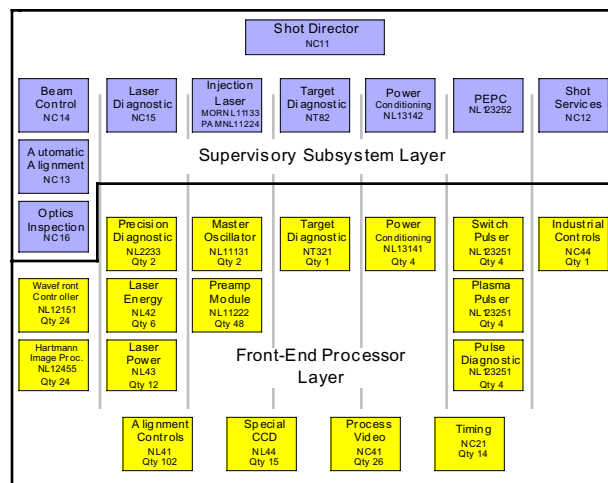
Shot Director
NC11

Beam Control
NC14

Laser Diagnostic
NC15

Injection Laser
MORNL11133
PAMNL11224

Target Diagnostic
NT82

Power Conditioning
NL13142

PEPC
NL123252

Shot Services
NC12

Automatic Alignment
NC13

Supervisory Subsystem Layer

Optics Inspection
NC16

Precision Diagnostic
NL2233
Qty 2

Master Oscillator
NL11131
Qty 2

Target Diagnostic
NT321
Qty 1

Power Conditioning
NL13141
Qty 4

Switch Pulser
NL123251
Qty 4

Industrial Controls
NC44
Qty 1

Wavefront Controller
NL12151
Qty 24

Laser Energy
NL42
Qty 6

Preamp Module
NL11222
Qty 48

Plasma Pulser
NL123251
Qty 4

Hartmann Image Proc.
NL12455
Qty 24

Laser Power
NL43
Qty 12

Front-End Processor Layer

Pulse Diagnostic
NL123251
Qty 4

Alignment Controls
NL41
Qty 102

Special CCD
NL44
Qty 15

Process Video
NC41
Qty 26

Timing
NC21
Qty 14